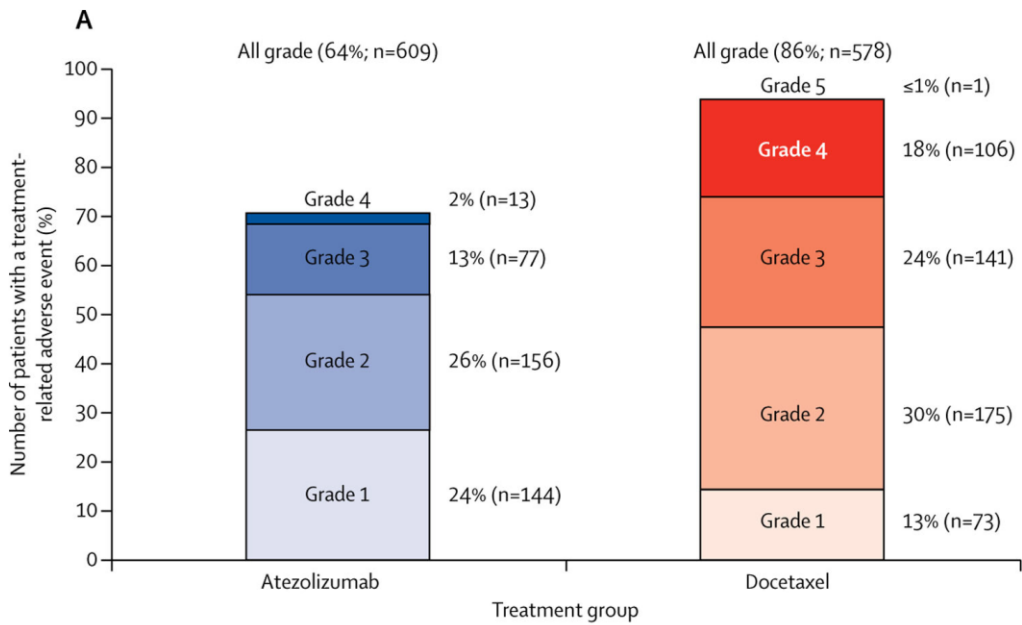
A

All grade (64%; n=609)

All grade (86%; n=578)

Number of patients with a treatment-related adverse event (%)

100
90
80
70
60
50
40
30
20
10
0

Grade 4 2% (n=13)
Grade 3 13% (n=77)
Grade 2 26% (n=156)
Grade 1 24% (n=144)

Grade 5 ≤1% (n=1)
Grade 4 18% (n=106)
Grade 3 24% (n=141)
Grade 2 30% (n=175)
Grade 1 13% (n=73)

Atezolizumab

Docetaxel

Treatment group